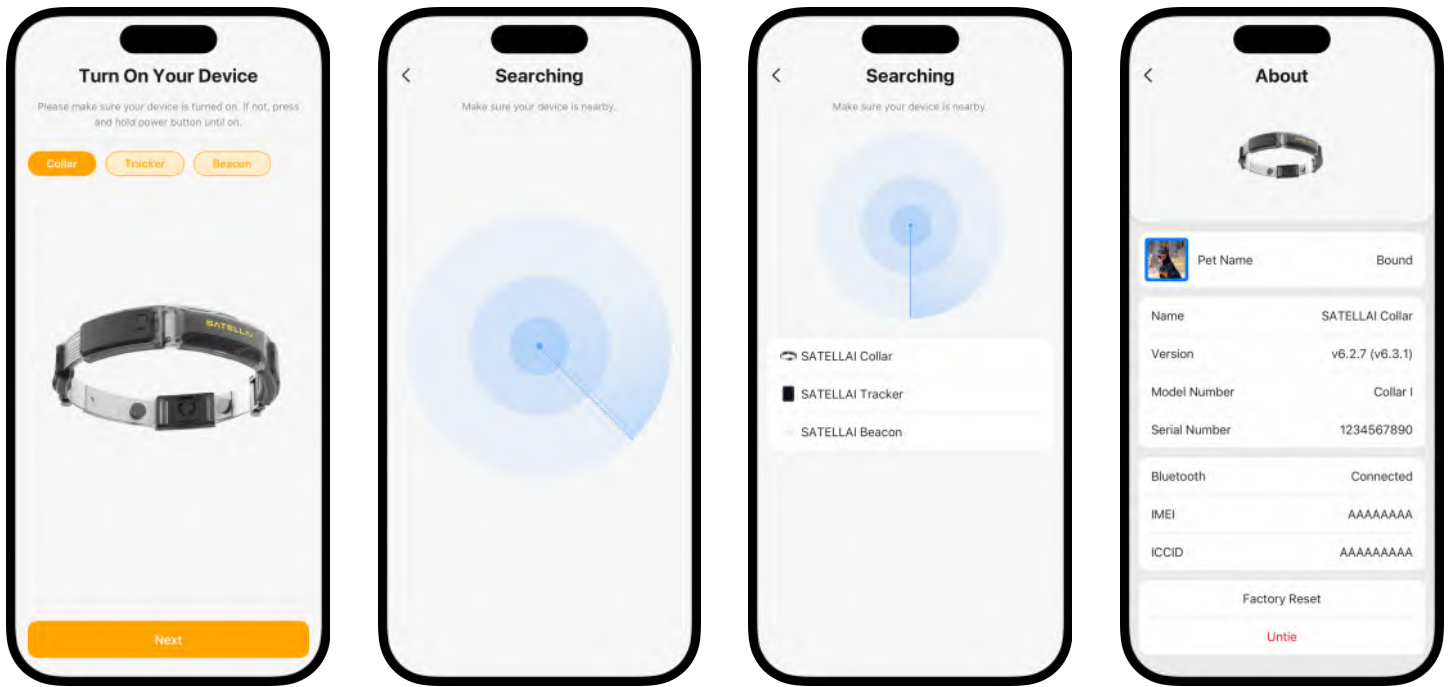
Turn On Your Device

Please make sure your device is turned on. If not, press and hold power button until on.

Collar Tracker Beacon

SATELLAI

Next

<
Searching

Make sure your device is nearby.

<
Searching

Make sure your device is nearby.

SATELLAI Collar
SATELLAI Tracker
SATELLAI Beacon

<
About

| Pet Name | Bound |
|---|---|
| Name | SATELLAI Collar |
| Version | v6.2.7 (v6.3.1) |
| Model Number | Collar I |
| Serial Number | 1234567890 |
| Bluetooth | Connected |
| IMEI | AAAAAAAA |
| ICCID | AAAAAAAAA |

Factory Reset

Untie